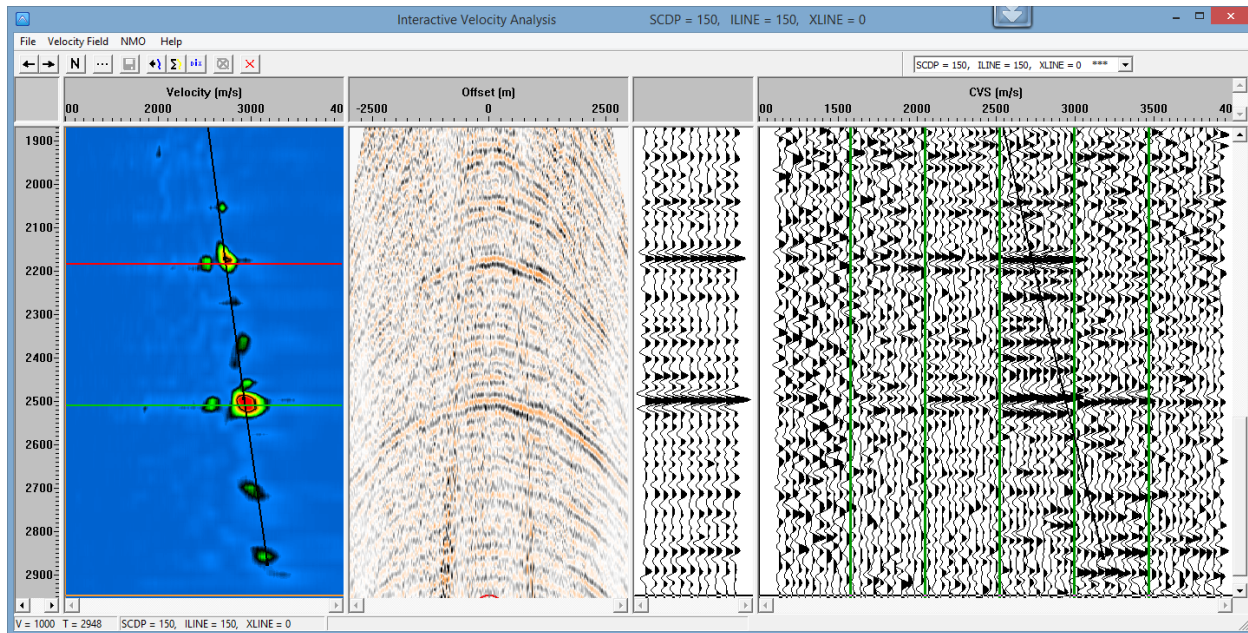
Interactive Velocity Analysis SCDP = 150, ILINE = 150, XLINE = 0

File Velocity Field NMO Help

N

SCDP = 150, ILINE = 150, XLINE = 0 ***

Velocity [m/s]

00 2000 3000 40

Offset [m]

-2500 0 2500

CVS (m/s)

00 1500 2000 2500 3000 3500 40

1900
2000
2100
2200
2300
2400
2500
2600
2700
2800
2900

V = 1000 T = 2948 SCDP = 150, ILINE = 150, XLINE = 0